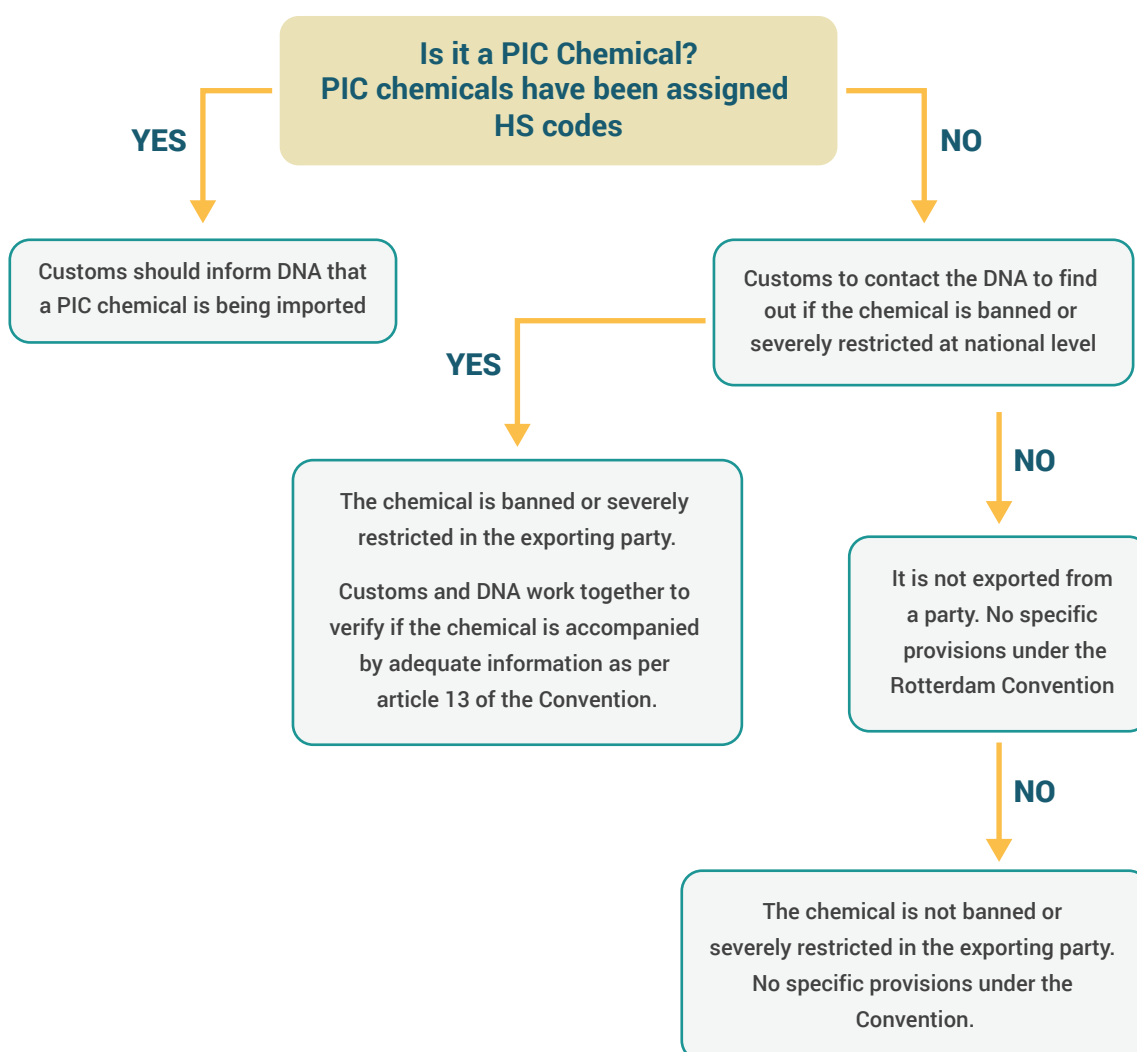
Is it a PIC Chemical?
PIC chemicals have been assigned HS codes

YES

NO

Customs should inform DNA that a PIC chemical is being imported

Customs to contact the DNA to find out if the chemical is banned or severely restricted at national level

YES

The chemical is banned or severely restricted in the exporting party.

Customs and DNA work together to verify if the chemical is accompanied by adequate information as per article 13 of the Convention.

NO

It is not exported from a party. No specific provisions under the Rotterdam Convention

NO

The chemical is not banned or severely restricted in the exporting party. No specific provisions under the Convention.